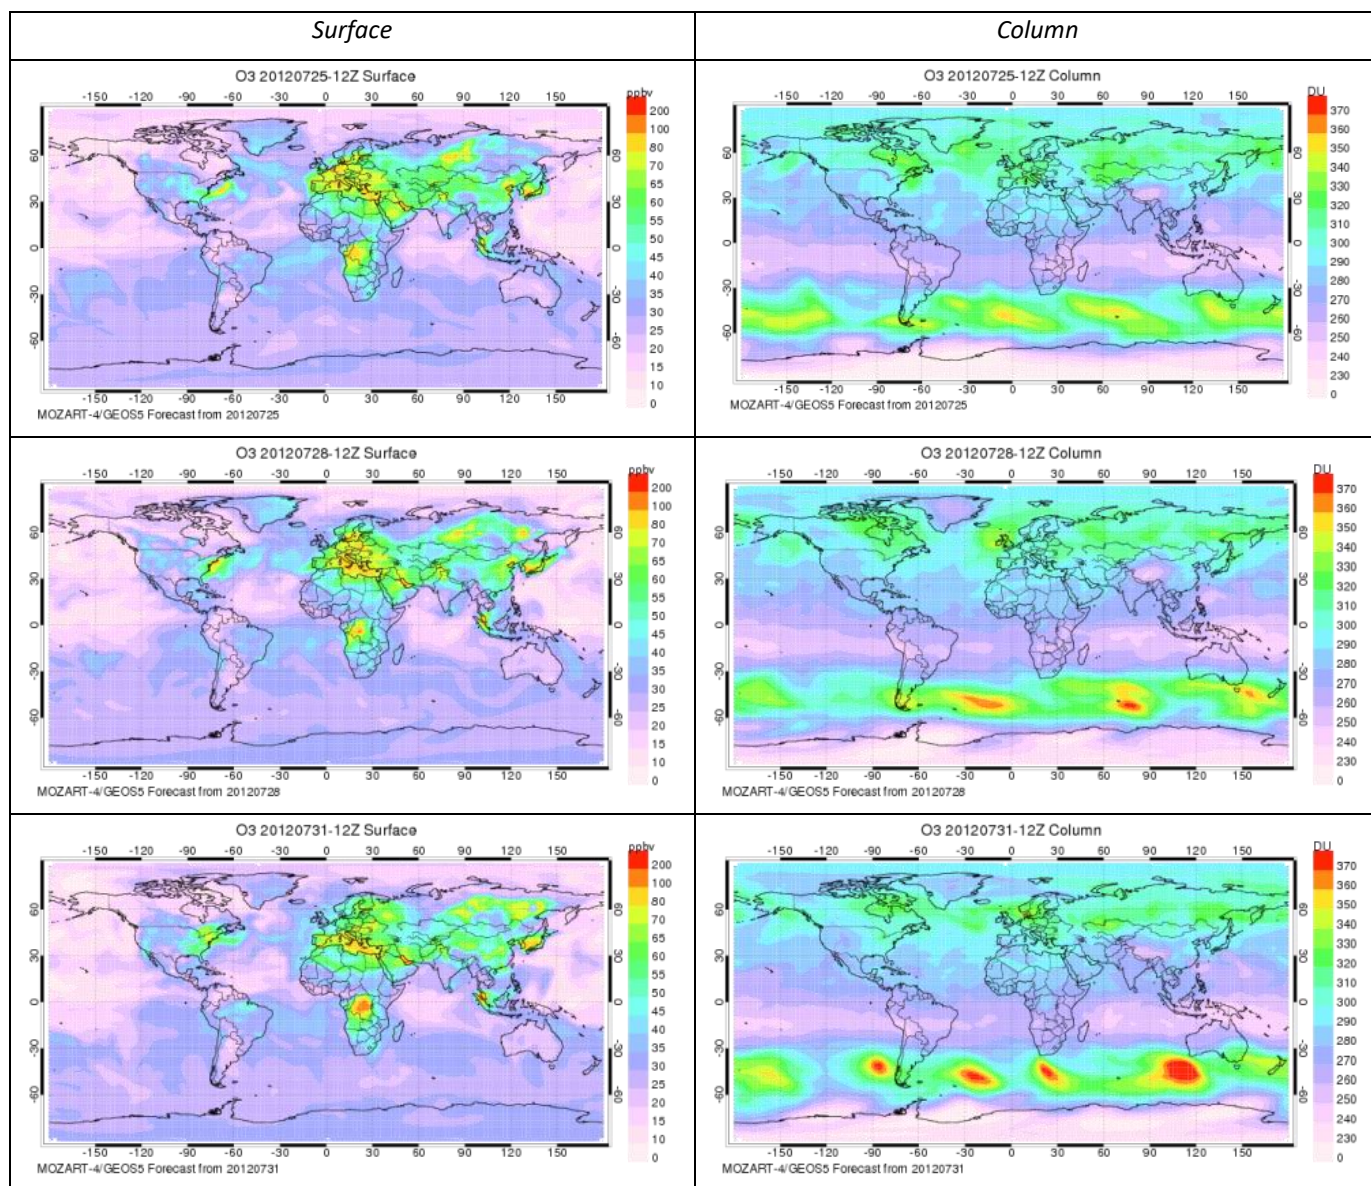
| *Surface* | *Column* |
|---|---|
| O3 20120725-12Z Surface<br>-150 -120 -90 -60 -30 0 30 60 90 120 150<br>60 30 0 -30 -60<br>ppbv 200 100 80 70 65 60 55 50 45 40 35 30 25 20 15 10 0<br>MOZART-4/GEOS5 Forecast from 20120725 | O3 20120725-12Z Column<br>-150 -120 -90 -60 -30 0 30 60 90 120 150<br>60 30 0 -30 -60<br>DU 370 360 350 340 330 320 310 300 290 280 270 260 250 240 230 0<br>MOZART-4/GEOS5 Forecast from 20120725 |
| O3 20120728-12Z Surface<br>-150 -120 -90 -60 -30 0 30 60 90 120 150<br>60 30 0 -30 -60<br>ppbv 200 100 80 70 65 60 55 50 45 40 35 30 25 20 15 10 0<br>MOZART-4/GEOS5 Forecast from 20120728 | O3 20120728-12Z Column<br>-150 -120 -90 -60 -30 0 30 60 90 120 150<br>60 30 0 -30 -60<br>DU 370 360 350 340 330 320 310 300 290 280 270 260 250 240 230 0<br>MOZART-4/GEOS5 Forecast from 20120728 |
| O3 20120731-12Z Surface<br>-150 -120 -90 -60 -30 0 30 60 90 120 150<br>60 30 0 -30 -60<br>ppbv 200 100 80 70 65 60 55 50 45 40 35 30 25 20 15 10 0<br>MOZART-4/GEOS5 Forecast from 20120731 | O3 20120731-12Z Column<br>-150 -120 -90 -60 -30 0 30 60 90 120 150<br>60 30 0 -30 -60<br>DU 370 360 350 340 330 320 310 300 290 280 270 260 250 240 230 0<br>MOZART-4/GEOS5 Forecast from 20120731 |